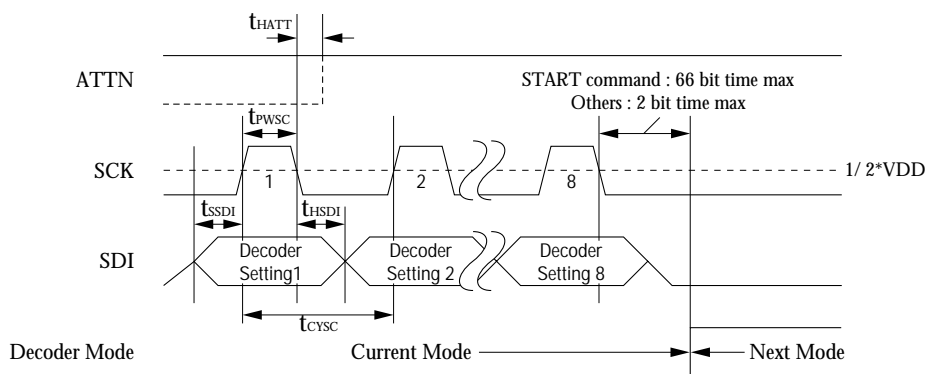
$t_{HATT}$

ATTN

START command : 66 bit time max
Others : 2 bit time max

$t_{PWSC}$

SCK

1

2

8

1/ 2*VDD

$t_{SSDI}$

$t_{HSDI}$

SDI

Decoder Setting1

Decoder Setting 2

Decoder Setting 8

$t_{CYSC}$

Decoder Mode

Current Mode

Next Mode